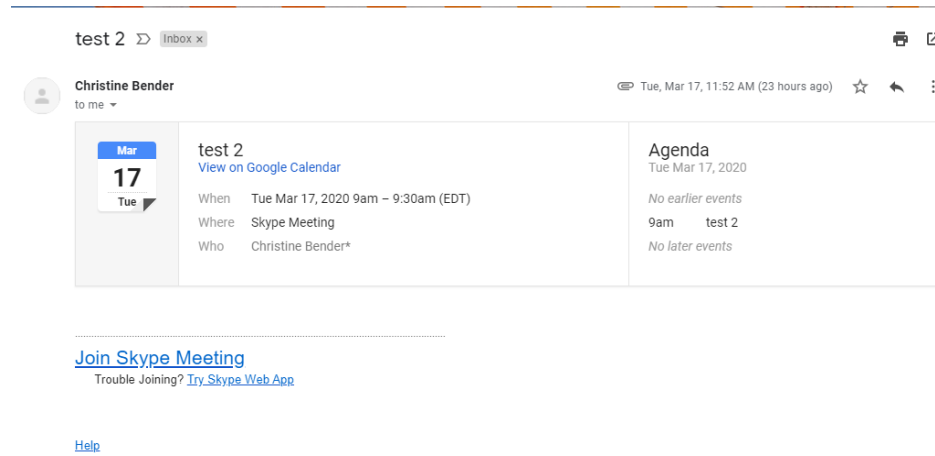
test 2 Inbox ×

Christine Bender
to me

Tue, Mar 17, 11:52 AM (23 hours ago)

Mar
17
Tue

test 2
View on Google Calendar

| When | Tue Mar 17, 2020 9am – 9:30am (EDT) |
|---|---|
| Where | Skype Meeting |
| Who | Christine Bender* |

Agenda
Tue Mar 17, 2020

No earlier events

9am test 2

No later events

Join Skype Meeting
Trouble Joining? Try Skype Web App

Help